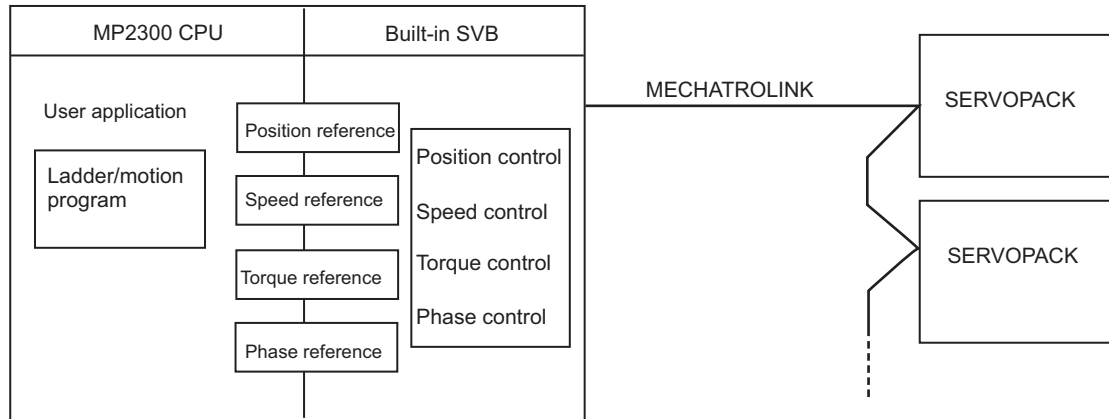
MP2300 CPU

Built-in SVB

User application

Ladder/motion program

Position reference

Speed reference

Torque reference

Phase reference

Position control

Speed control

Torque control

Phase control

MECHATROLINK

SERVOPACK

SERVOPACK